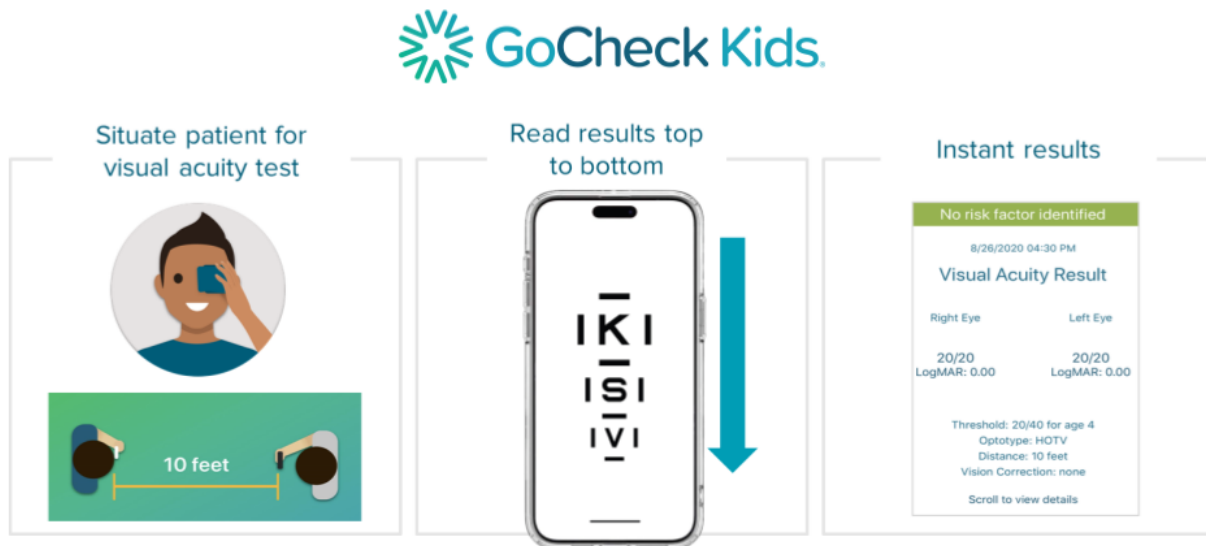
GoCheck Kids.

Situate patient for visual acuity test

10 feet

Read results top to bottom

K

S

V

Instant results

No risk factor identified

8/26/2020 04:30 PM

Visual Acuity Result

Right Eye

Left Eye

20/20
LogMAR: 0.00

20/20
LogMAR: 0.00

Threshold: 20/40 for age 4
Optotype: HOTV
Distance: 10 feet
Vision Correction: none

Scroll to view details